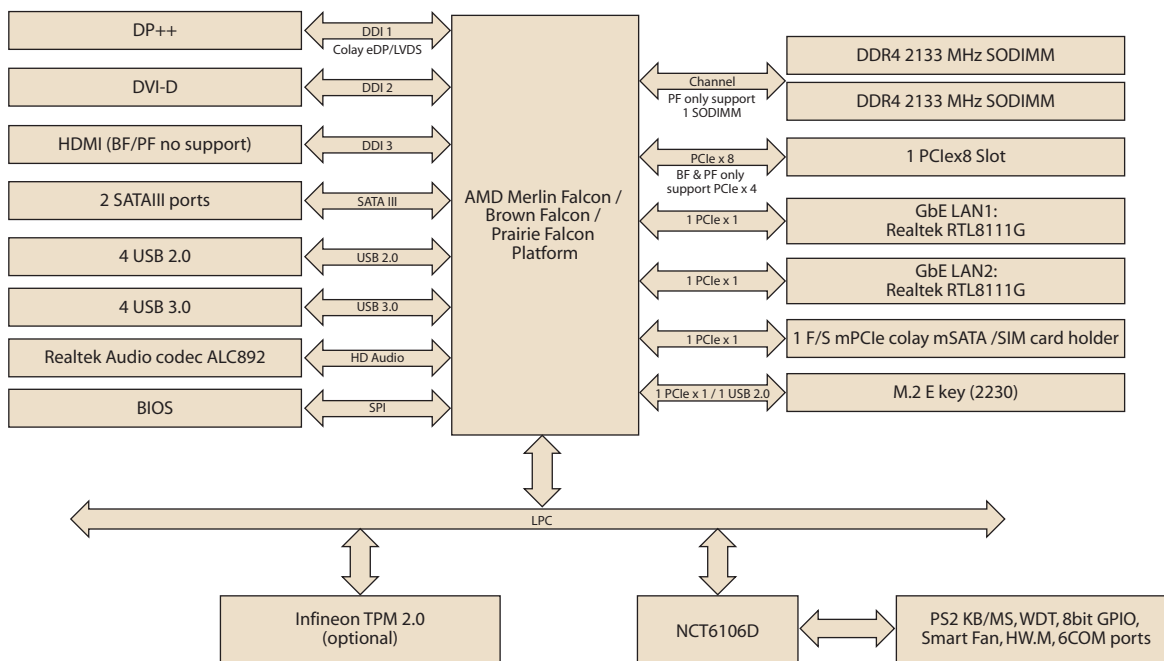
DP++

DDI 1
Colay eDP/LVDS

DVI-D

DDI 2

HDMI (BF/PF no support)

DDI 3

2 SATAIII ports

SATA III

4 USB 2.0

USB 2.0

4 USB 3.0

USB 3.0

Realtek Audio codec ALC892

HD Audio

BIOS

SPI

AMD Merlin Falcon / Brown Falcon / Prairie Falcon Platform

DDR4 2133 MHz SODIMM

Channel
PF only support 1 SODIMM

DDR4 2133 MHz SODIMM

PCIe x 8
BF & PF only support PCIe x 4

1 PCIex8 Slot

1 PCIe x 1

GbE LAN1: Realtek RTL8111G

1 PCIe x 1

GbE LAN2: Realtek RTL8111G

1 PCIe x 1

1 F/S mPCIe colay mSATA /SIM card holder

1 PCIe x 1 / 1 USB 2.0

M.2 E key (2230)

LPC

Infineon TPM 2.0 (optional)

NCT6106D

PS2 KB/MS, WDT, 8bit GPIO, Smart Fan, HW.M, 6COM ports